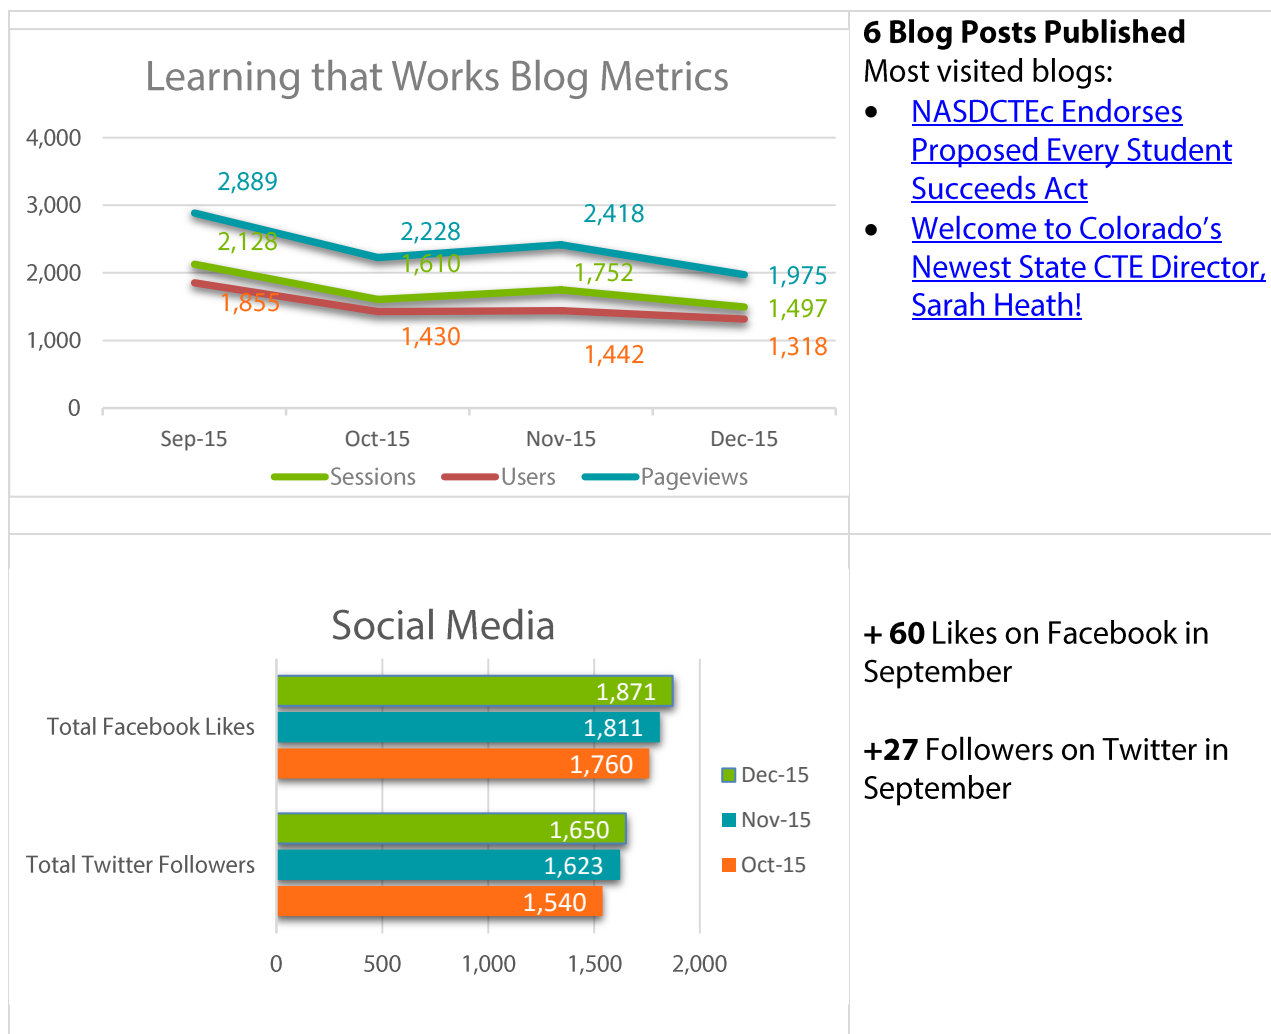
Learning that Works Blog Metrics

| | Sep-15 | Oct-15 | Nov-15 | Dec-15 |
|---|---|---|---|---|
| Sessions | 2,128 | 1,610 | 1,752 | 1,497 |
| Users | 1,855 | 1,430 | 1,442 | 1,318 |
| Pageviews | 2,889 | 2,228 | 2,418 | 1,975 |

4,000
3,000
2,000
1,000
0

Sessions Users Pageviews

**6 Blog Posts Published**
Most visited blogs:
- NASDCTEc Endorses Proposed Every Student Succeeds Act
- Welcome to Colorado's Newest State CTE Director, Sarah Heath!

Social Media

| | Dec-15 | Nov-15 | Oct-15 |
|---|---|---|---|
| Total Facebook Likes | 1,871 | 1,811 | 1,760 |
| Total Twitter Followers | 1,650 | 1,623 | 1,540 |

0 500 1,000 1,500 2,000

**+ 60** Likes on Facebook in September

**+27** Followers on Twitter in September